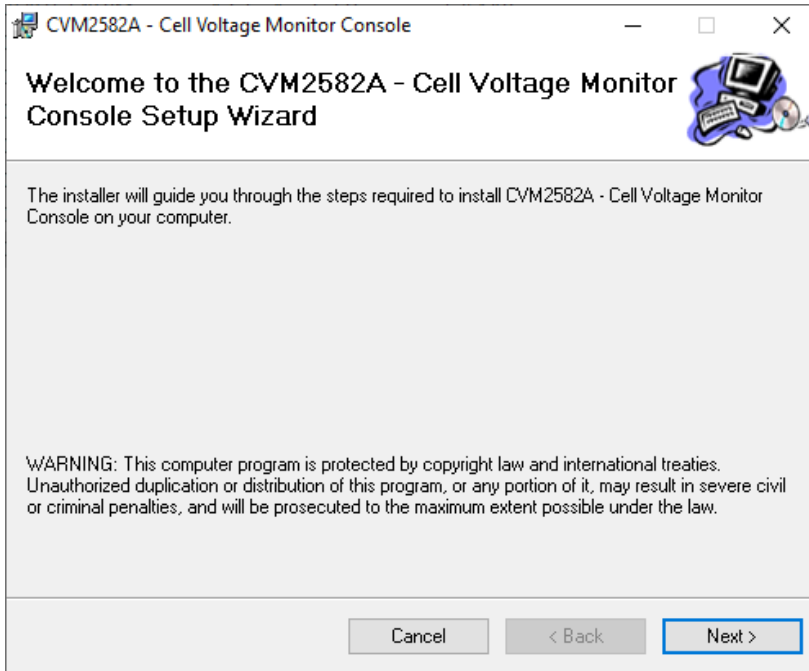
CVM2582A - Cell Voltage Monitor Console

Welcome to the CVM2582A - Cell Voltage Monitor Console Setup Wizard

The installer will guide you through the steps required to install CVM2582A - Cell Voltage Monitor Console on your computer.

WARNING: This computer program is protected by copyright law and international treaties. Unauthorized duplication or distribution of this program, or any portion of it, may result in severe civil or criminal penalties, and will be prosecuted to the maximum extent possible under the law.

Cancel
< Back
Next >